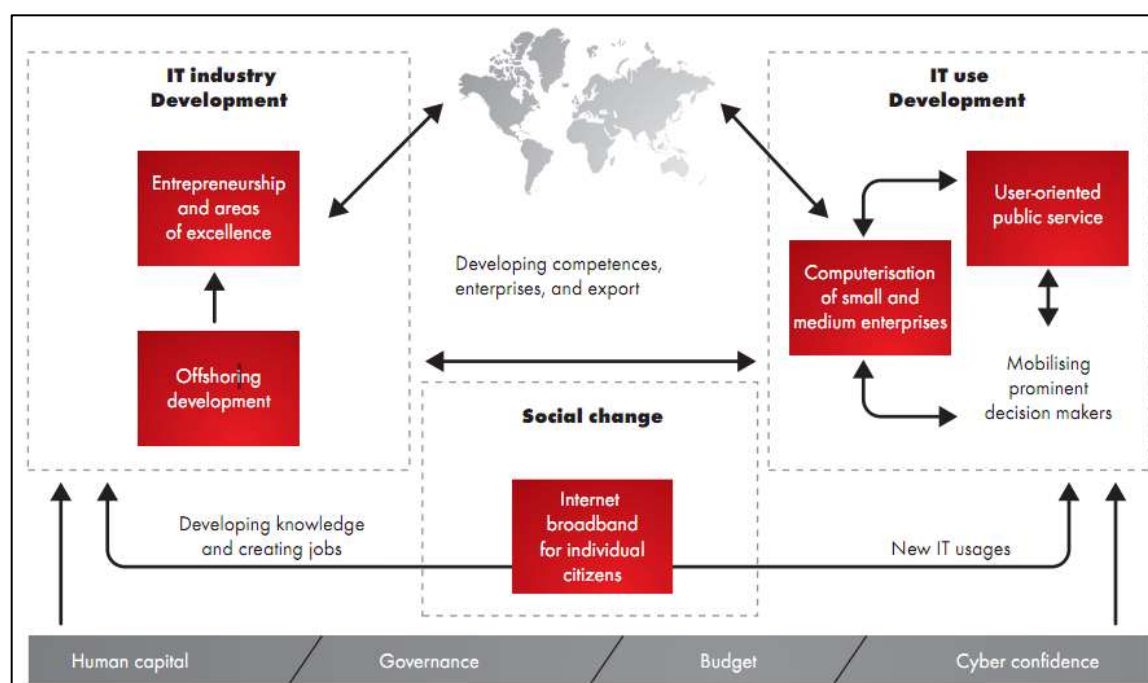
IT industry Development

Entrepreneurship and areas of excellence

Offshoring development

Developing competences, enterprises, and export

IT use Development

User-oriented public service

Computerisation of small and medium enterprises

Mobilising prominent decision makers

Social change

Developing knowledge and creating jobs

Internet broadband for individual citizens

New IT usages

Human capital

Governance

Budget

Cyber confidence